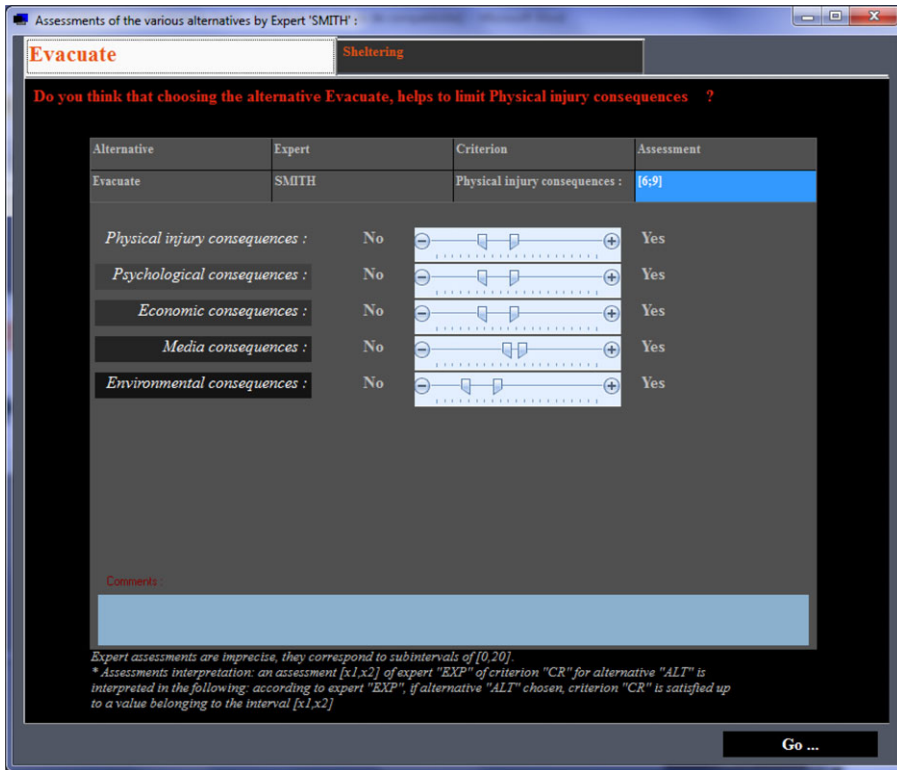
Assessments of the various alternatives by Expert 'SMITH' :

Evacuate

Sheltering

Do you think that choosing the alternative Evacuate, helps to limit Physical injury consequences ?

| Alternative | Expert | Criterion | Assessment |
|---|---|---|---|
| Evacuate | SMITH | Physical injury consequences : | [6;9] |

Physical injury consequences : No Yes

Psychological consequences : No Yes

Economic consequences : No Yes

Media consequences : No Yes

Environmental consequences : No Yes

Comments :

Expert assessments are imprecise, they correspond to subintervals of [0,20].
* Assessments interpretation: an assessment [x1,x2] of expert "EXP" of criterion "CR" for alternative "ALT" is interpreted in the following: according to expert "EXP", if alternative "ALT" chosen, criterion "CR" is satisfied up to a value belonging to the interval [x1,x2]

Go ...